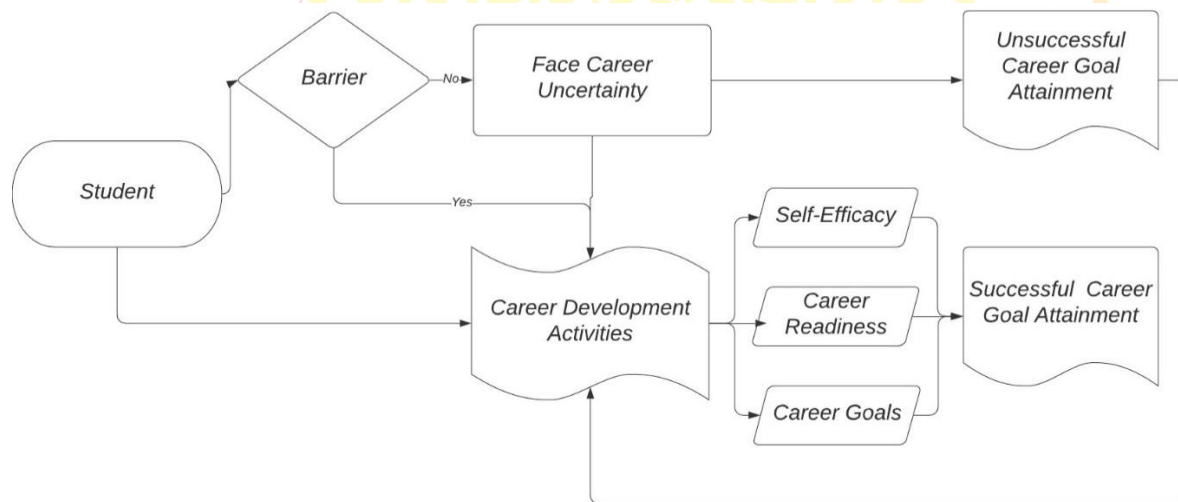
Student

Barrier

No

Yes

Face Career Uncertainty

Unsuccessful Career Goal Attainment

Career Development Activities

Self-Efficacy

Career Readiness

Career Goals

Successful Career Goal Attainment